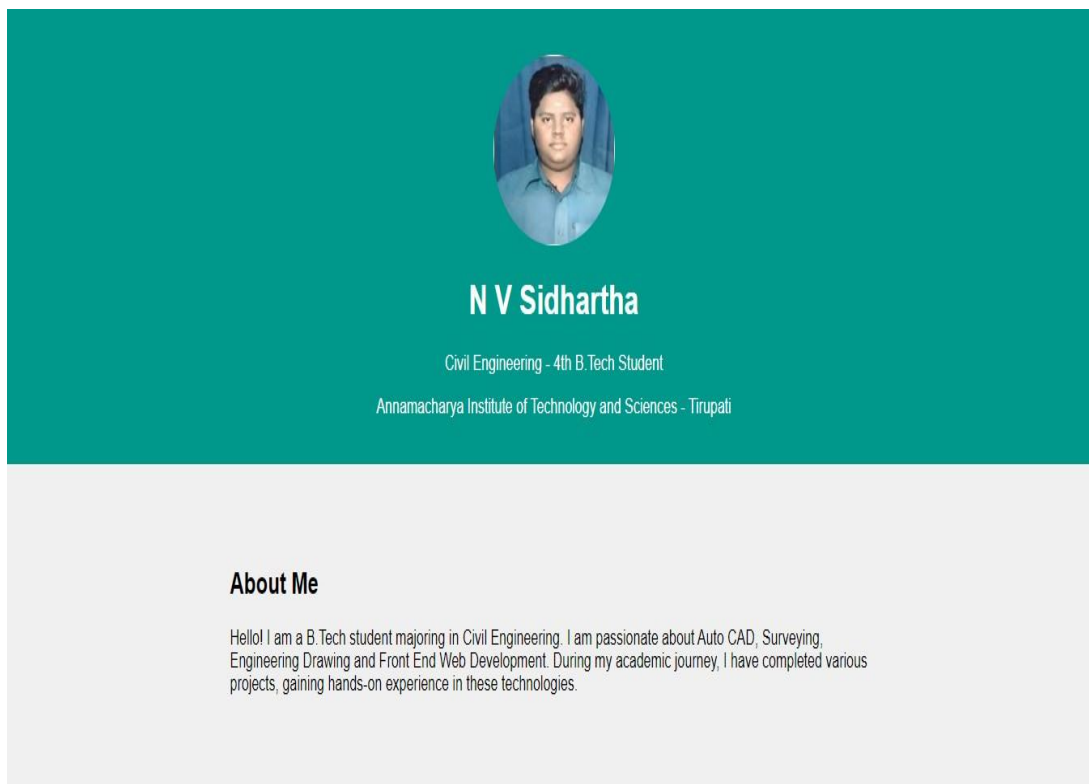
N V Sidhartha

Civil Engineering - 4th B.Tech Student

Annamacharya Institute of Technology and Sciences - Tirupati

About Me

Hello! I am a B.Tech student majoring in Civil Engineering. I am passionate about Auto CAD, Surveying, Engineering Drawing and Front End Web Development. During my academic journey, I have completed various projects, gaining hands-on experience in these technologies.